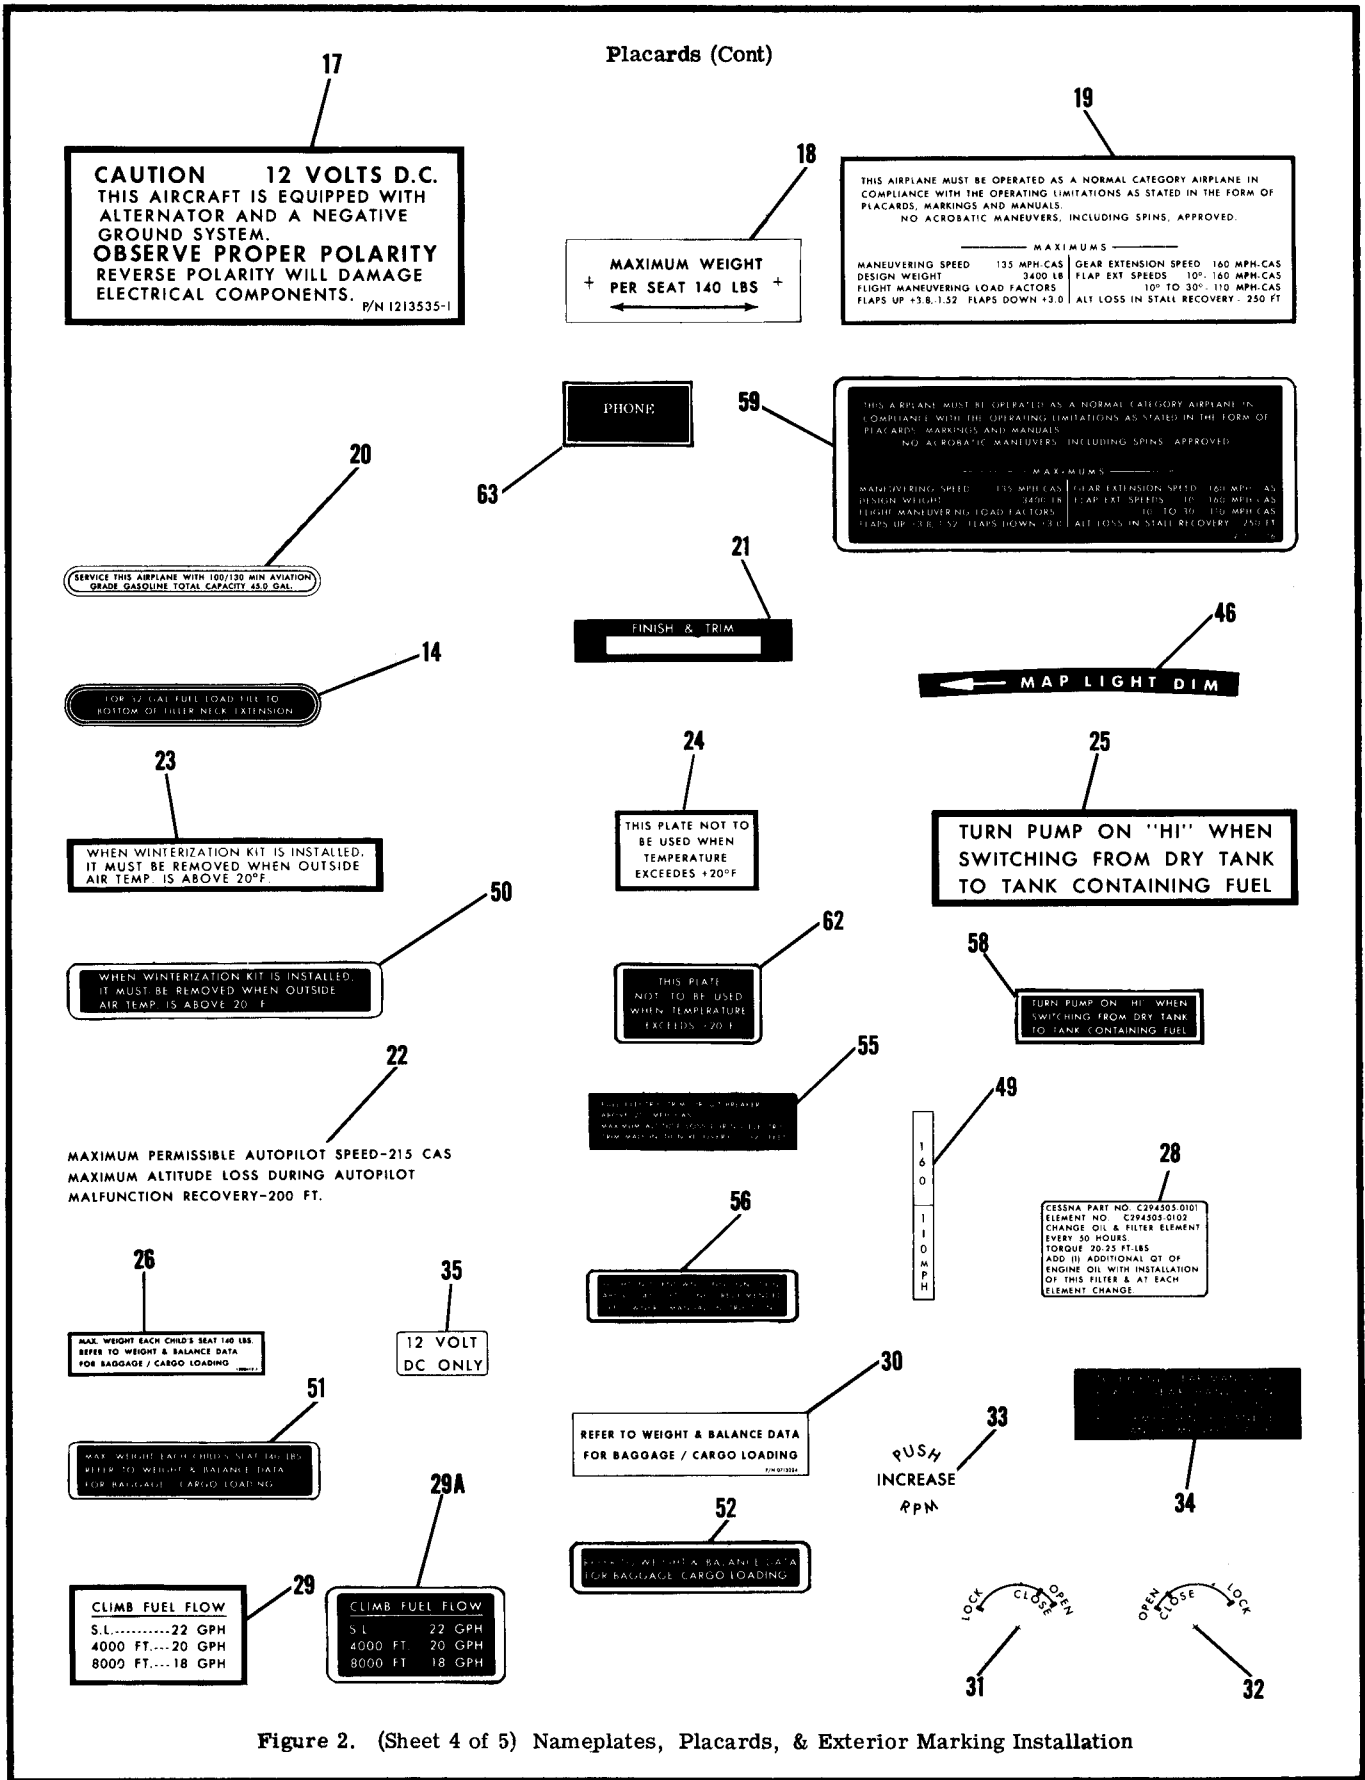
Placards (Cont)

17

CAUTION 12 VOLTS D.C.
THIS AIRCRAFT IS EQUIPPED WITH ALTERNATOR AND A NEGATIVE GROUND SYSTEM.
OBSERVE PROPER POLARITY
REVERSE POLARITY WILL DAMAGE ELECTRICAL COMPONENTS. P/N 1213535-1

18

MAXIMUM WEIGHT
+ PER SEAT 140 LBS +

19

THIS AIRPLANE MUST BE OPERATED AS A NORMAL CATEGORY AIRPLANE IN COMPLIANCE WITH THE OPERATING LIMITATIONS AS STATED IN THE FORM OF PLACARDS, MARKINGS AND MANUALS.
NO ACROBATIC MANEUVERS, INCLUDING SPINS, APPROVED.

MAXIMUMS

| | |
|---|---|
| MANEUVERING SPEED 135 MPH-CAS | GEAR EXTENSION SPEED 160 MPH-CAS |
| DESIGN WEIGHT 3400 LB | FLAP EXT SPEEDS 10°- 160 MPH-CAS |
| FLIGHT MANEUVERING LOAD FACTORS | 10° TO 30°- 110 MPH-CAS |
| FLAPS UP +3.8,-1.52 FLAPS DOWN +3.0 | ALT LOSS IN STALL RECOVERY - 250 FT |

PHONE

63

59

THIS AIRPLANE MUST BE OPERATED AS A NORMAL CATEGORY AIRPLANE IN COMPLIANCE WITH THE OPERATING LIMITATIONS AS STATED IN THE FORM OF PLACARDS, MARKINGS AND MANUALS.
NO ACROBATIC MANEUVERS, INCLUDING SPINS, APPROVED.

MAXIMUMS

| | |
|---|---|
| MANEUVERING SPEED 135 MPH-CAS | GEAR EXTENSION SPEED 160 MPH-CAS |
| DESIGN WEIGHT 3400 LB | FLAP EXT SPEEDS 10°- 160 MPH-CAS |
| FLIGHT MANEUVERING LOAD FACTORS | 10° TO 30°- 110 MPH-CAS |
| FLAPS UP +3.8,-1.52 FLAPS DOWN +3.0 | ALT LOSS IN STALL RECOVERY - 250 FT |

20

SERVICE THIS AIRPLANE WITH 100/130 MIN AVIATION GRADE GASOLINE TOTAL CAPACITY 65.0 GAL.

21

FINISH & TRIM

46

MAP LIGHT DIM

14

FOR 52 GAL FUEL LOAD FILL TO BOTTOM OF FILLER NECK EXTENSION

23

WHEN WINTERIZATION KIT IS INSTALLED, IT MUST BE REMOVED WHEN OUTSIDE AIR TEMP. IS ABOVE 20°F.

24

THIS PLATE NOT TO BE USED WHEN TEMPERATURE EXCEEDES +20°F

25

TURN PUMP ON "HI" WHEN SWITCHING FROM DRY TANK TO TANK CONTAINING FUEL

50

WHEN WINTERIZATION KIT IS INSTALLED, IT MUST BE REMOVED WHEN OUTSIDE AIR TEMP. IS ABOVE 20°F

62

THIS PLATE NOT TO BE USED WHEN TEMPERATURE EXCEEDS +20°F

58

TURN PUMP ON "HI" WHEN SWITCHING FROM DRY TANK TO TANK CONTAINING FUEL

22

55

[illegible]

MAXIMUM PERMISSIBLE AUTOPILOT SPEED-215 CAS
MAXIMUM ALTITUDE LOSS DURING AUTOPILOT MALFUNCTION RECOVERY-200 FT.

49

160
110 MPH

28

CESSNA PART NO. C294505-0101
ELEMENT NO. C294505-0102
CHANGE OIL & FILTER ELEMENT EVERY 50 HOURS.
TORQUE 20-25 FT-LBS
ADD (1) ADDITIONAL QT OF ENGINE OIL WITH INSTALLATION OF THIS FILTER & AT EACH ELEMENT CHANGE.

56

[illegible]

26

MAX. WEIGHT EACH CHILD'S SEAT 140 LBS.
REFER TO WEIGHT & BALANCE DATA FOR BAGGAGE / CARGO LOADING

35

12 VOLT DC ONLY

30

REFER TO WEIGHT & BALANCE DATA FOR BAGGAGE / CARGO LOADING

51

MAX. WEIGHT EACH CHILD'S SEAT 140 LBS.
REFER TO WEIGHT & BALANCE DATA FOR BAGGAGE / CARGO LOADING

33

PUSH INCREASE RPM

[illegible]

34

29A

52

REFER TO WEIGHT & BALANCE DATA FOR BAGGAGE CARGO LOADING

29

CLIMB FUEL FLOW
S.L.----------22 GPH
4000 FT.---20 GPH
8000 FT.----18 GPH

CLIMB FUEL FLOW
S.L. 22 GPH
4000 FT. 20 GPH
8000 FT 18 GPH

LOCK CLOSE OPEN

OPEN CLOSE LOCK

31

32

Figure 2. (Sheet 4 of 5) Nameplates, Placards, & Exterior Marking Installation